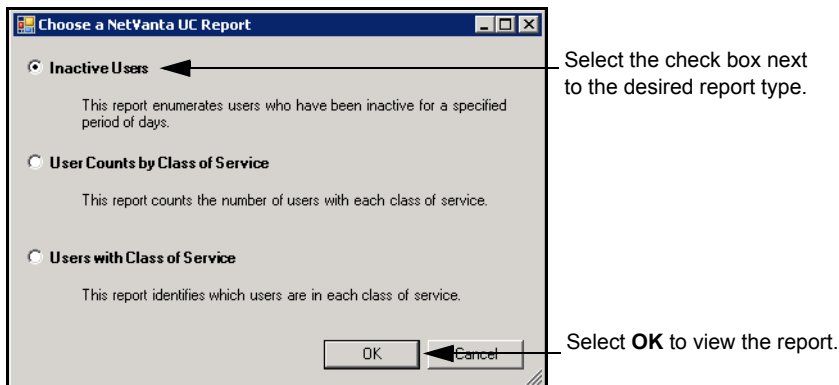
Choose a NetVanta UC Report

Inactive Users

This report enumerates users who have been inactive for a specified period of days.

User Counts by Class of Service

This report counts the number of users with each class of service.

Users with Class of Service

This report identifies which users are in each class of service.

OK Cancel

Select the check box next to the desired report type.

Select **OK** to view the report.